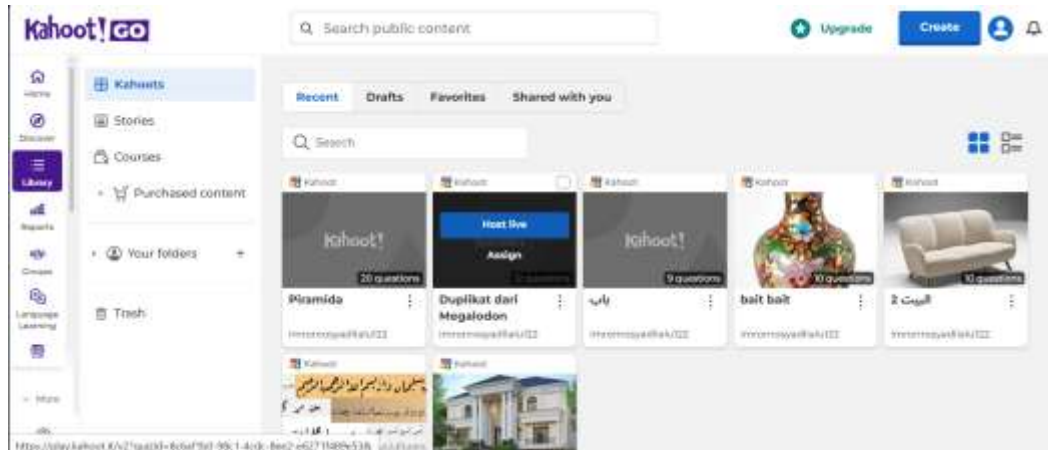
Kahoot! GO

Search public content

Upgrade

Create

Home

Discover

Library

Reports

Groups

Language Learning

More

Kahoots

Stories

Courses

Purchased content

Your folders

Trash

Recent Drafts Favorites Shared with you

Search

Kahoot

Kahoot!

20 questions

Piramida

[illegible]

Kahoot

Host live

Assign

Duplikat dari Megalodon

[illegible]

Kahoot

Kahoot!

9 questions

باب

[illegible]

Kahoot

10 questions

bait bait

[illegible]

Kahoot

10 questions

البيت 2

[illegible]

Kahoot

Kahoot

https://play.kahoot.it/v2?quizId=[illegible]